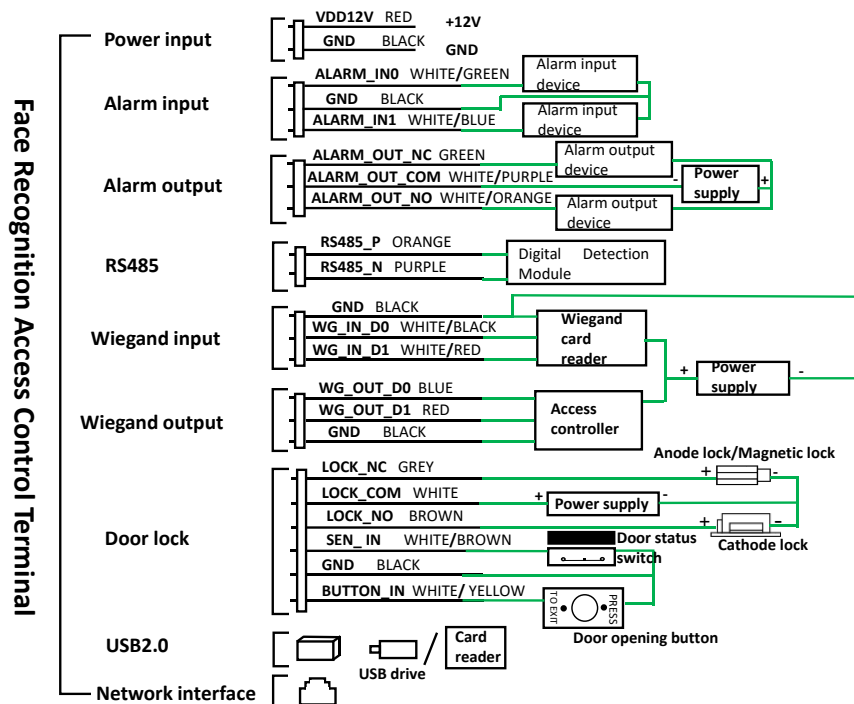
Face Recognition Access Control Terminal

Power input
VDD12V RED +12V
GND BLACK GND

Alarm input
ALARM_IN0 WHITE/GREEN
GND BLACK
ALARM_IN1 WHITE/BLUE
Alarm input device
Alarm input device

Alarm output
ALARM_OUT_NC GREEN
ALARM_OUT_COM WHITE/PURPLE
ALARM_OUT_NO WHITE/ORANGE
Alarm output device
Alarm output device
- Power supply +

RS485
RS485_P ORANGE
RS485_N PURPLE
Digital Detection Module

Wiegand input
GND BLACK
WG_IN_D0 WHITE/BLACK
WG_IN_D1 WHITE/RED
Wiegand card reader
+ Power supply -

Wiegand output
WG_OUT_D0 BLUE
WG_OUT_D1 RED
GND BLACK
Access controller

Door lock
LOCK_NC GREY
LOCK_COM WHITE
LOCK_NO BROWN
SEN_ IN WHITE/BROWN
GND BLACK
BUTTON_IN WHITE/ YELLOW
Anode lock/Magnetic lock
+ -
+ Power supply -
+ -
Cathode lock
Door status switch
TO EXIT PRESS
Door opening button

USB2.0
USB drive
Card reader

Network interface